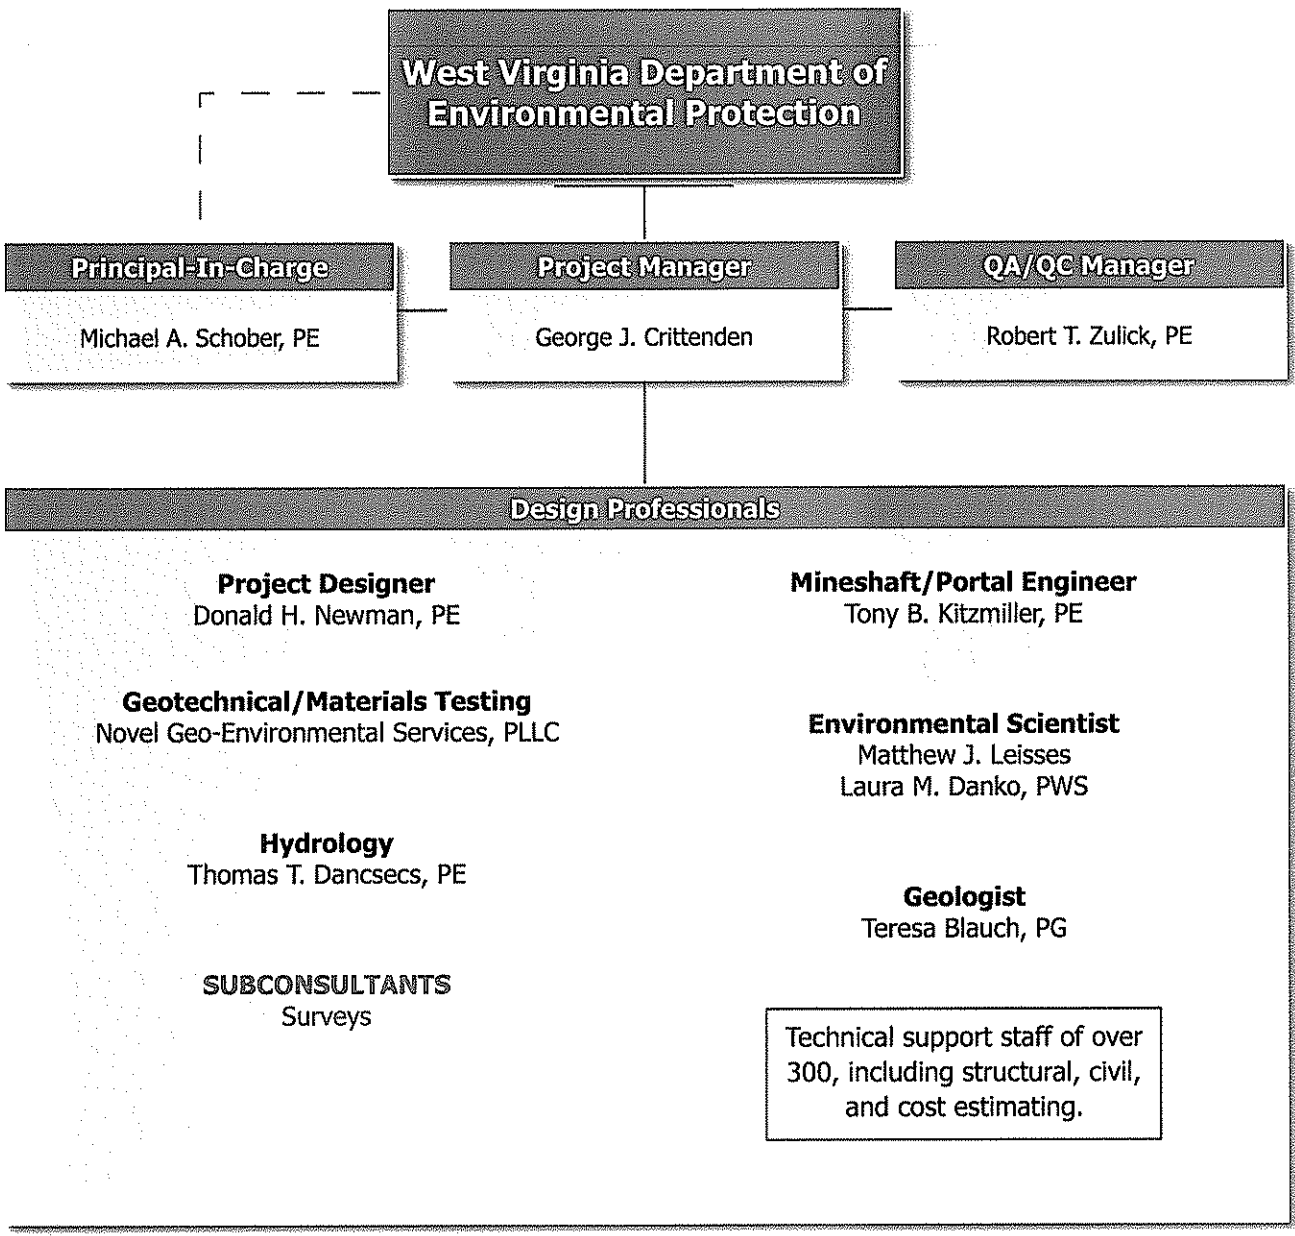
West Virginia Department of Environmental Protection

Principal-In-Charge
Michael A. Schober, PE

Project Manager
George J. Crittenden

QA/QC Manager
Robert T. Zulick, PE

Design Professionals

Project Designer
Donald H. Newman, PE

Geotechnical/Materials Testing
Novel Geo-Environmental Services, PLLC

Hydrology
Thomas T. Dancsecs, PE

SUBCONSULTANTS
Surveys

Mineshaft/Portal Engineer
Tony B. Kitzmiller, PE

Environmental Scientist
Matthew J. Leisses
Laura M. Danko, PWS

Geologist
Teresa Blauch, PG

Technical support staff of over 300, including structural, civil, and cost estimating.